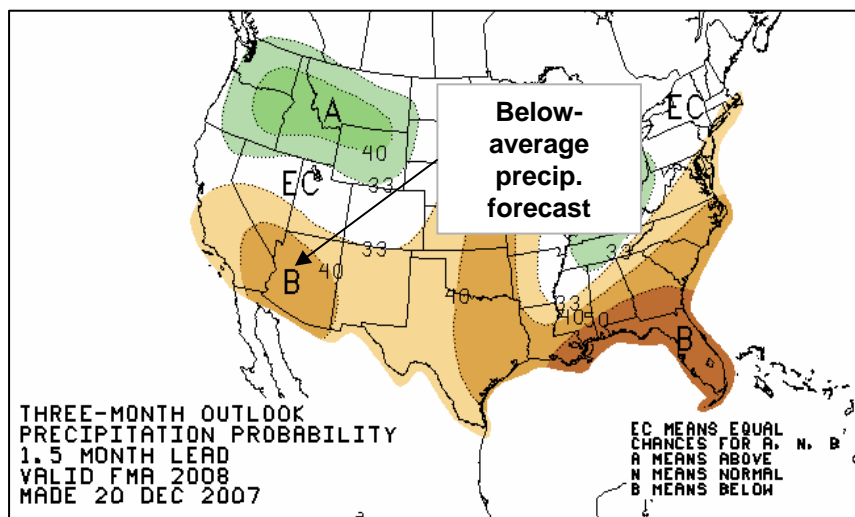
Below-average precip. forecast

A
40
EC
33
EC
33
B
40
33
40
33
40
50
B
33

THREE-MONTH OUTLOOK
PRECIPITATION PROBABILITY
1.5 MONTH LEAD
VALID FMA 2008
MADE 20 DEC 2007

EC MEANS EQUAL
CHANCES FOR A, N, B
A MEANS ABOVE
N MEANS NORMAL
B MEANS BELOW